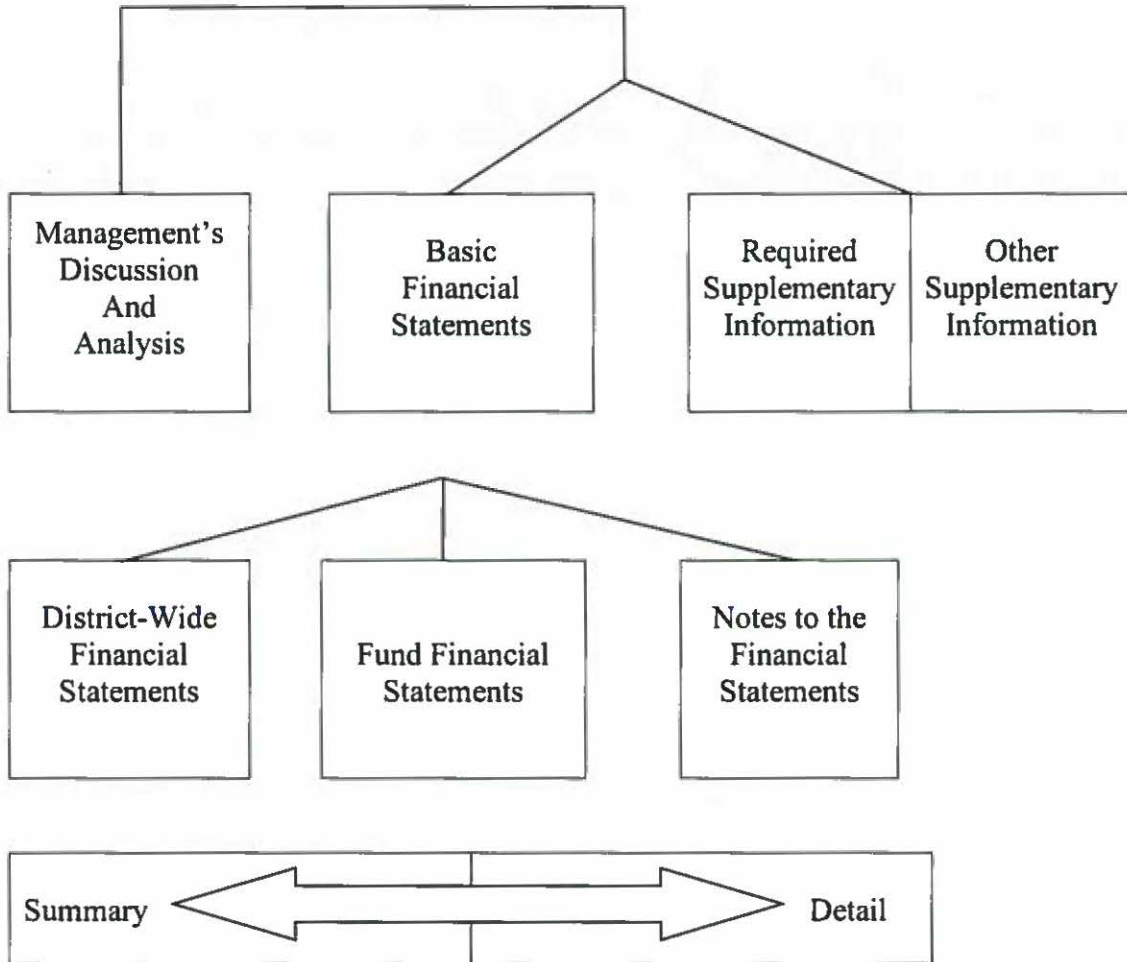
Management's Discussion And Analysis

Basic Financial Statements

Required Supplementary Information

Other Supplementary Information

District-Wide Financial Statements

Fund Financial Statements

Notes to the Financial Statements

Summary

Detail